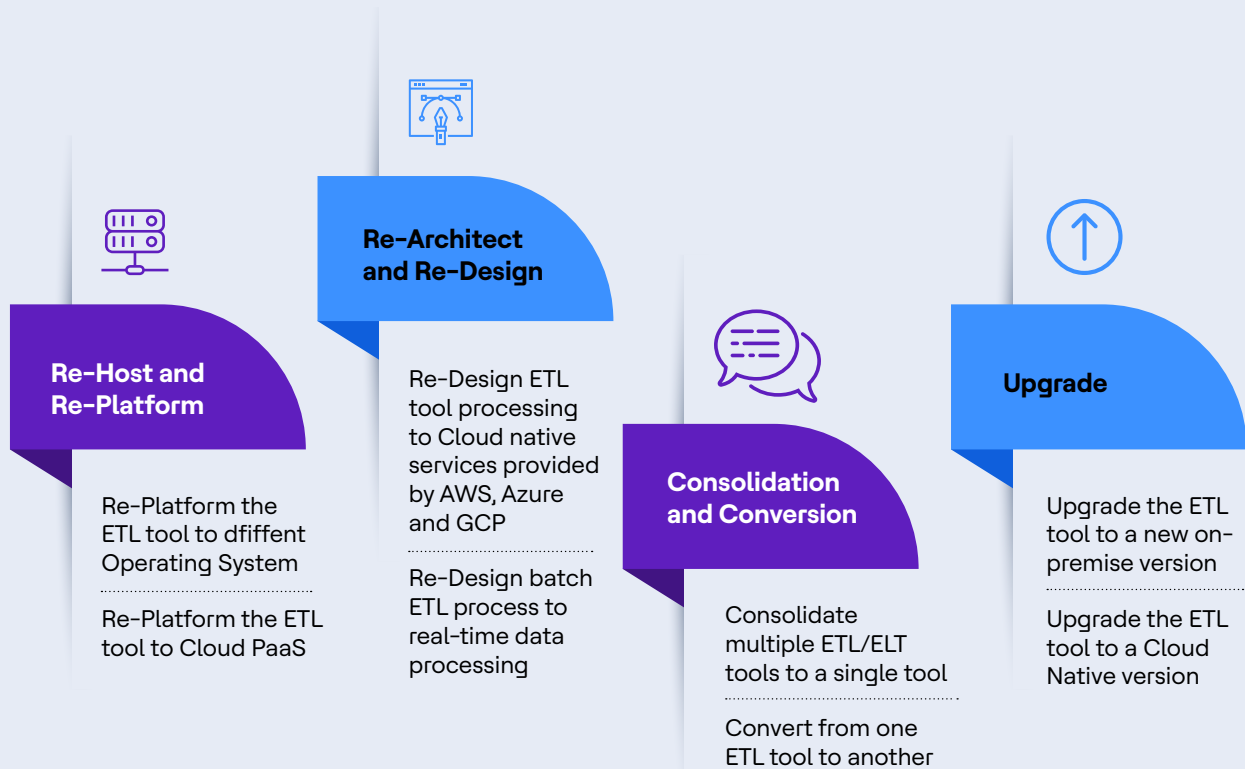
Re-Host and Re-Platform

Re-Platform the ETL tool to dfiffent Operating System

Re-Platform the ETL tool to Cloud PaaS

Re-Architect and Re-Design

Re-Design ETL tool processing to Cloud native services provided by AWS, Azure and GCP

Re-Design batch ETL process to real-time data processing

Consolidation and Conversion

Consolidate multiple ETL/ELT tools to a single tool

Convert from one ETL tool to another

Upgrade

Upgrade the ETL tool to a new on-premise version

Upgrade the ETL tool to a Cloud Native version